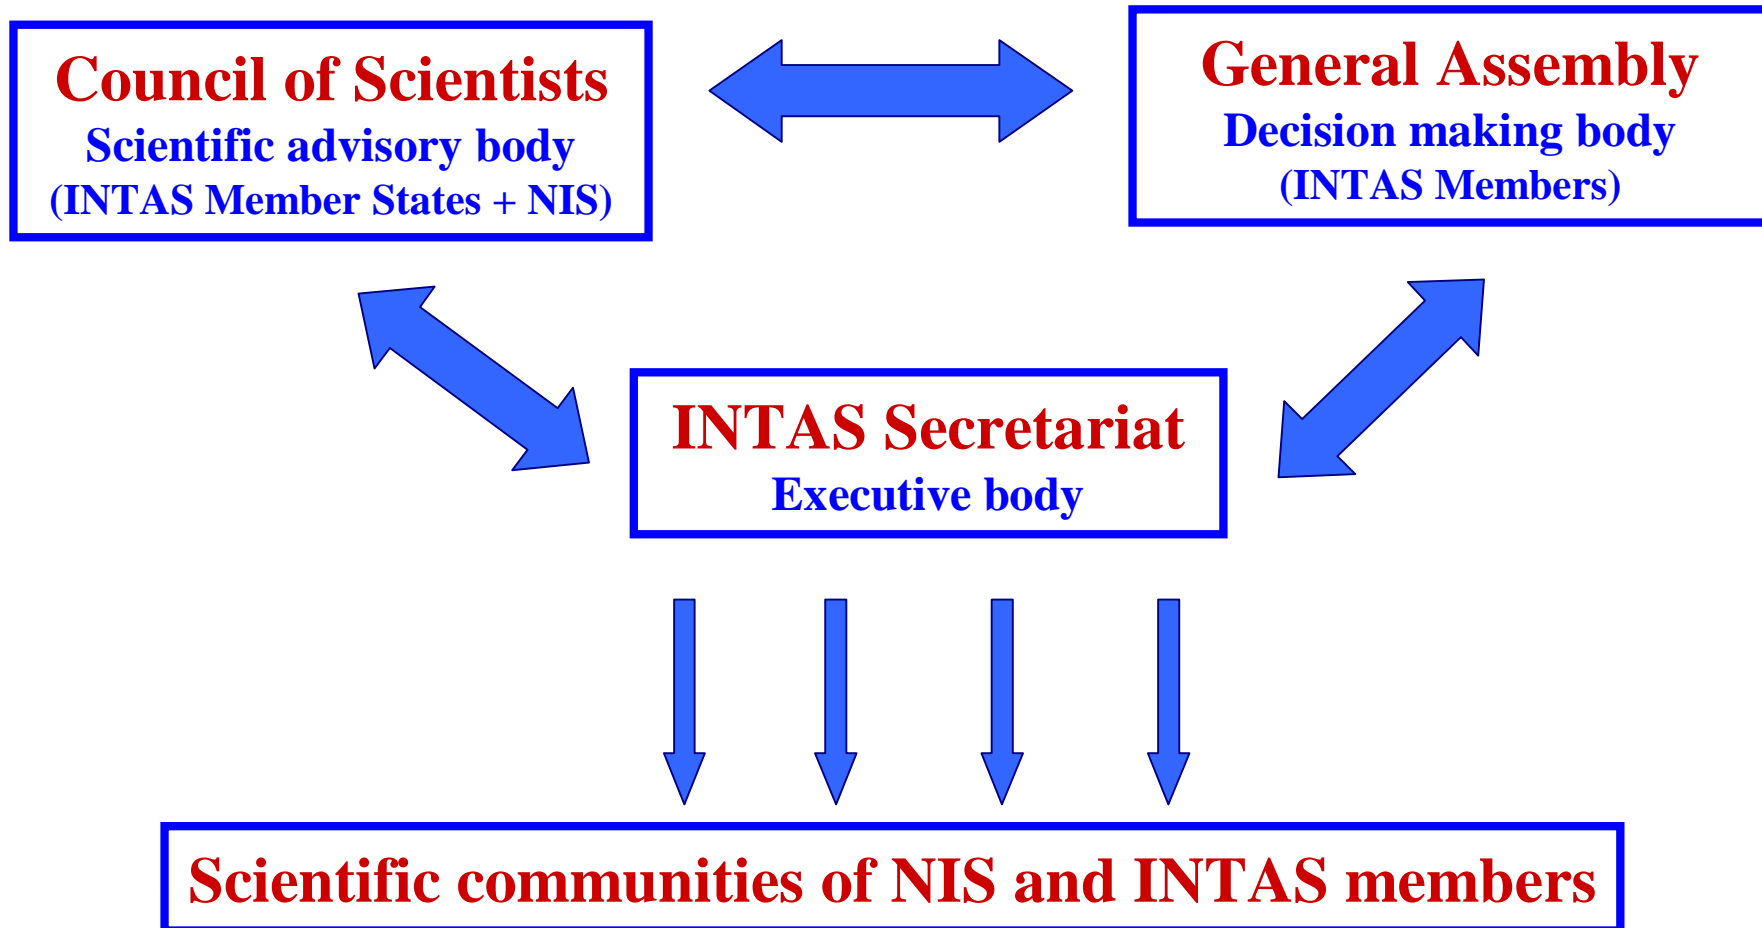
Council of Scientists
Scientific advisory body
(INTAS Member States + NIS)

General Assembly
Decision making body
(INTAS Members)

INTAS Secretariat
Executive body

Scientific communities of NIS and INTAS members